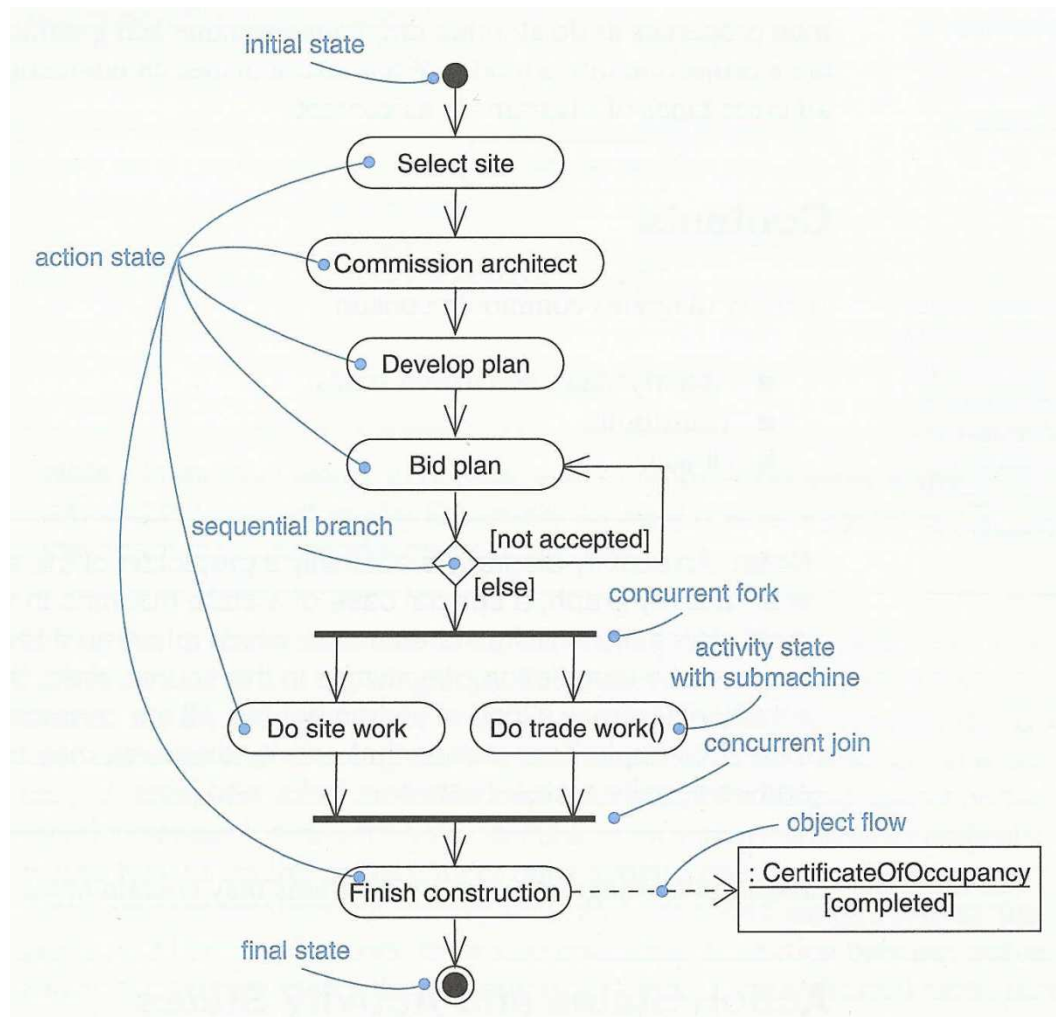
initial state

Select site

action state

Commission architect

Develop plan

Bid plan

sequential branch

[not accepted]

[else]

concurrent fork

activity state with submachine

Do site work

Do trade work()

concurrent join

object flow

Finish construction

: CertificateOfOccupancy
[completed]

final state